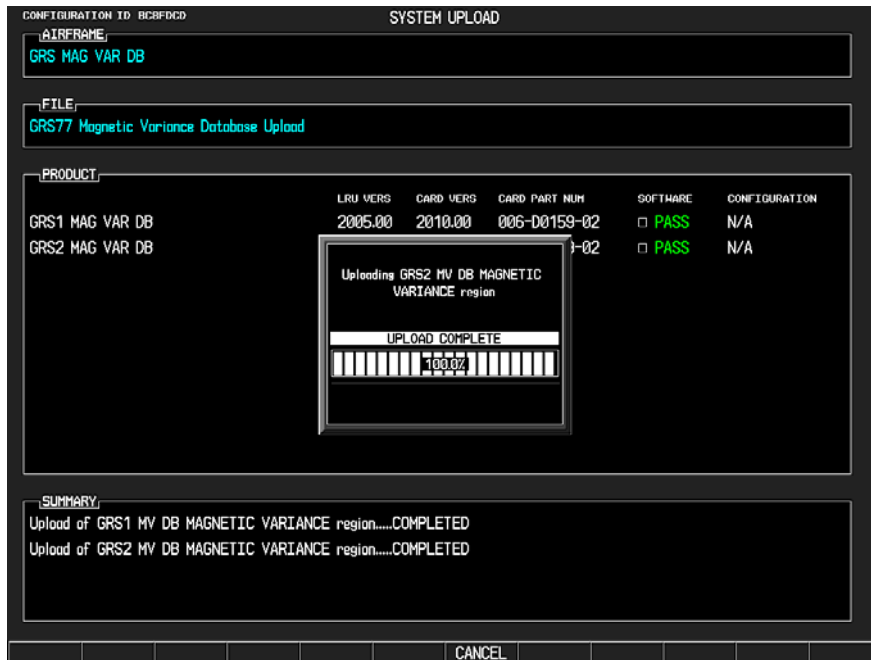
CONFIGURATION ID BC8FDCD

SYSTEM UPLOAD

AIRFRAME

GRS MAG VAR DB

FILE

GRS77 Magnetic Variance Database Upload

PRODUCT

| | LRU VERS | CARD VERS | CARD PART NUM | SOFTWARE | CONFIGURATION |
|---|---|---|---|---|---|
| GRS1 MAG VAR DB | 2005.00 | 2010.00 | 006-D0159-02 | □ PASS | N/A |
| GRS2 MAG VAR DB | | | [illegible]-02 | □ PASS | N/A |

Uploading GRS2 MV DB MAGNETIC VARIANCE region

UPLOAD COMPLETE

100.0%

SUMMARY

Upload of GRS1 MV DB MAGNETIC VARIANCE region.....COMPLETED

Upload of GRS2 MV DB MAGNETIC VARIANCE region.....COMPLETED

CANCEL